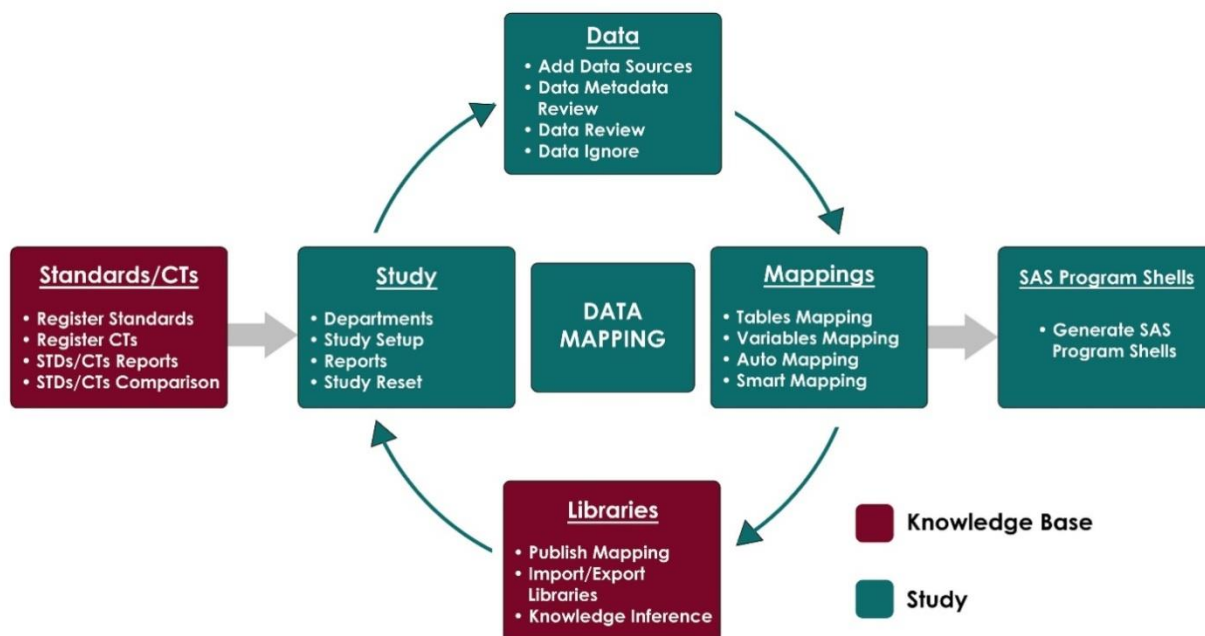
Data
• Add Data Sources
• Data Metadata Review
• Data Review
• Data Ignore

Standards/CTs
• Register Standards
• Register CTs
• STDs/CTs Reports
• STDs/CTs Comparison

Study
• Departments
• Study Setup
• Reports
• Study Reset

DATA MAPPING

Mappings
• Tables Mapping
• Variables Mapping
• Auto Mapping
• Smart Mapping

SAS Program Shells
• Generate SAS Program Shells

Libraries
• Publish Mapping
• Import/Export Libraries
• Knowledge Inference

Knowledge Base

Study